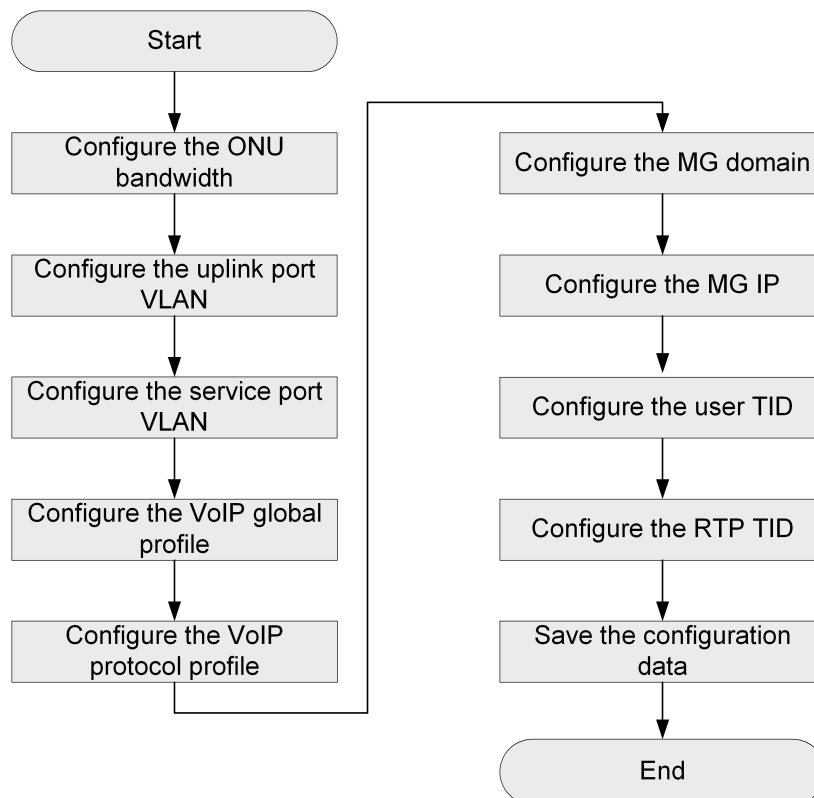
Start

Configure the ONU bandwidth

Configure the uplink port VLAN

Configure the service port VLAN

Configure the VoIP global profile

Configure the VoIP protocol profile

Configure the MG domain

Configure the MG IP

Configure the user TID

Configure the RTP TID

Save the configuration data

End